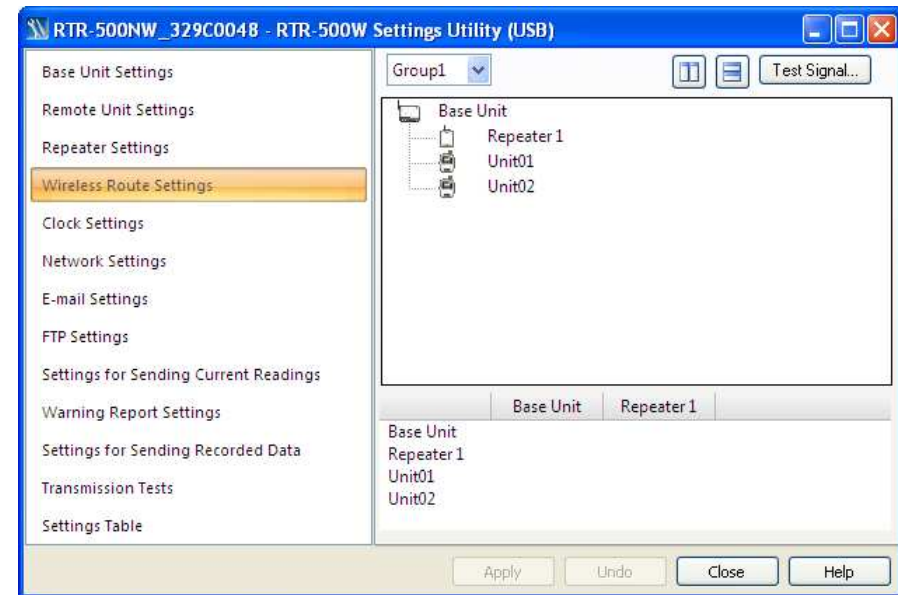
RTR-500NW_329C0048 - RTR-500W Settings Utility (USB)

Base Unit Settings
Remote Unit Settings
Repeater Settings
Wireless Route Settings
Clock Settings
Network Settings
E-mail Settings
FTP Settings
Settings for Sending Current Readings
Warning Report Settings
Settings for Sending Recorded Data
Transmission Tests
Settings Table

Group1

Test Signal...

Base Unit
Repeater 1
Unit01
Unit02

| | Base Unit | Repeater 1 |
|---|---|---|
| Base Unit | | |
| Repeater 1 | | |
| Unit01 | | |
| Unit02 | | |

Apply
Undo
Close
Help